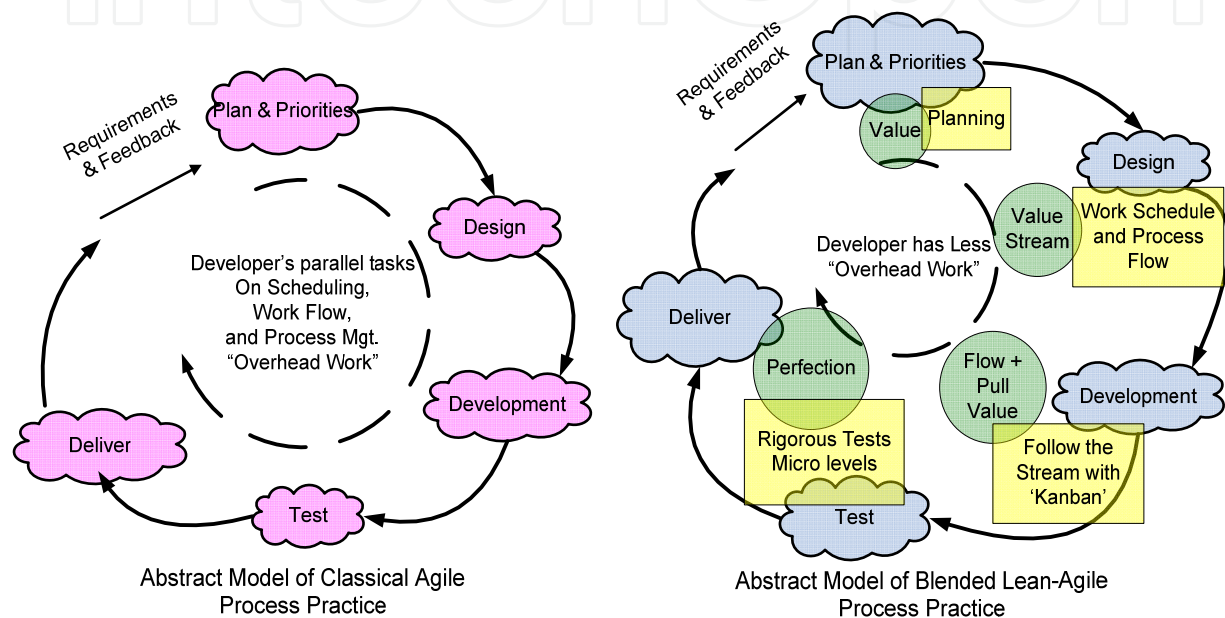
Requirements & Feedback

Plan & Priorities

Design

Developer's parallel tasks On Scheduling, Work Flow, and Process Mgt. "Overhead Work"

Development

Deliver

Test

Abstract Model of Classical Agile Process Practice

Requirements & Feedback

Plan & Priorities

Value

Planning

Design

Value Stream

Work Schedule and Process Flow

Developer has Less "Overhead Work"

Deliver

Perfection

Flow + Pull Value

Development

Rigorous Tests Micro levels

Follow the Stream with 'Kanban'

Test

Abstract Model of Blended Lean-Agile Process Practice